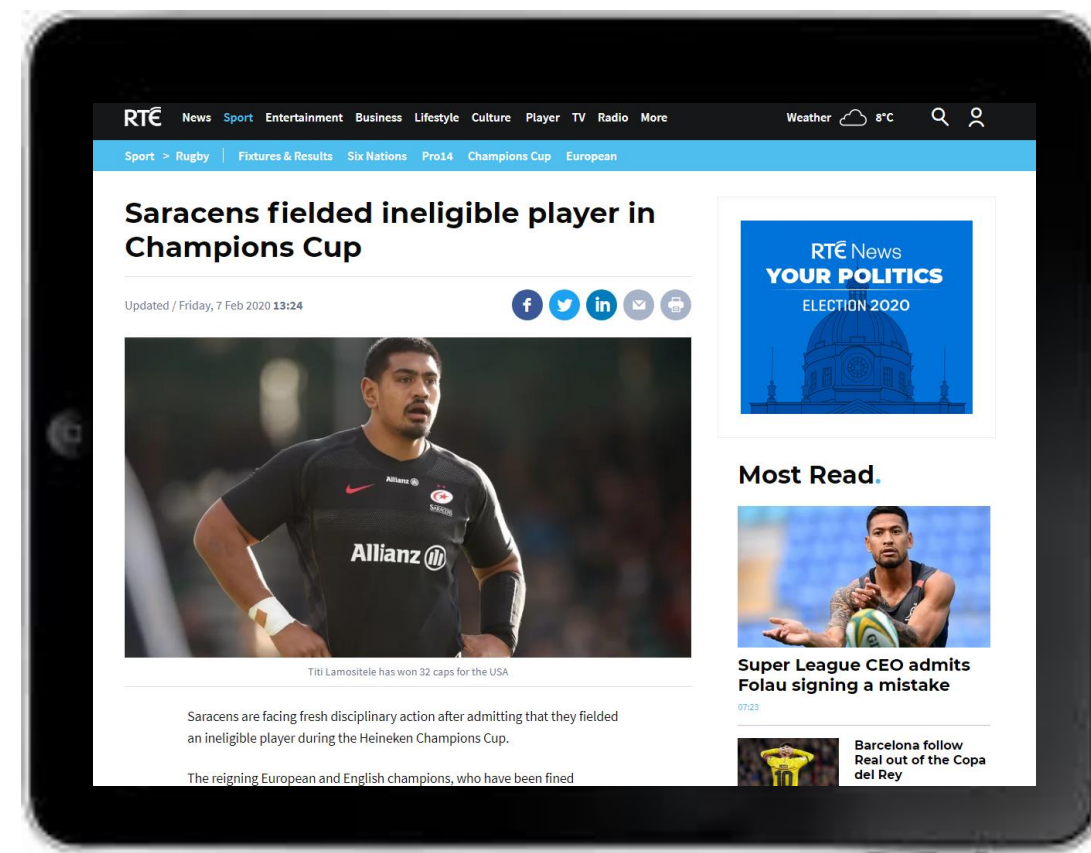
RTÉ News Sport Entertainment Business Lifestyle Culture Player TV Radio More

Weather 8°C

Sport > Rugby | Fixtures & Results Six Nations Pro14 Champions Cup European

Saracens fielded ineligible player in Champions Cup

Updated / Friday, 7 Feb 2020 13:24

Allianz

Titi Lamositele has won 32 caps for the USA

Saracens are facing fresh disciplinary action after admitting that they fielded an ineligible player during the Heineken Champions Cup.

The reigning European and English champions, who have been fined

RTÉ News
YOUR POLITICS
ELECTION 2020

Most Read.

Super League CEO admits Folau signing a mistake

07:23

Barcelona follow Real out of the Copa del Rey